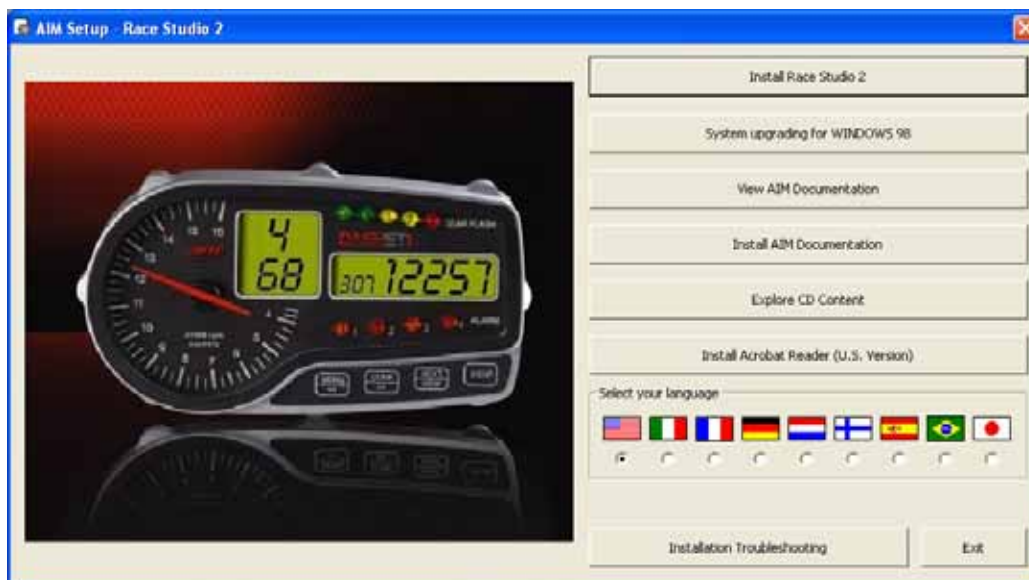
AIM Setup - Race Studio 2

4
68
307 12257

Install Race Studio 2

System upgrading for WINDOWS 98

View AIM Documentation

Install AIM Documentation

Explore CD Content

Install Acrobat Reader (U.S. Version)

Select your language

Installation Troubleshooting

Exit